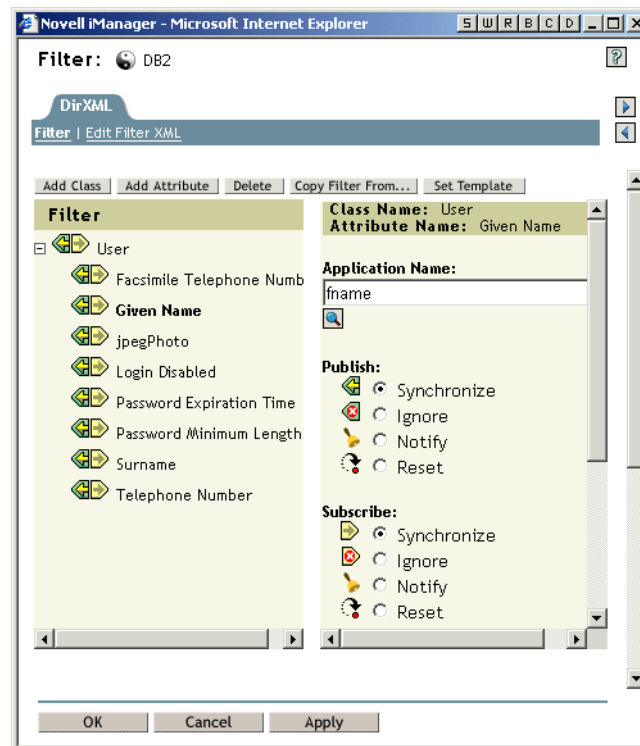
Novell iManager - Microsoft Internet Explorer

S W R B C D

Filter: DB2

?

DirXML

Filter | Edit Filter XML

Add Class | Add Attribute | Delete | Copy Filter From... | Set Template

Filter

User

Facsimile Telephone Numb

Given Name

jpegPhoto

Login Disabled

Password Expiration Time

Password Minimum Length

Surname

Telephone Number

Class Name: User
Attribute Name: Given Name

Application Name:

fname

Publish:

Synchronize

Ignore

Notify

Reset

Subscribe:

Synchronize

Ignore

Notify

Reset

OK | Cancel | Apply